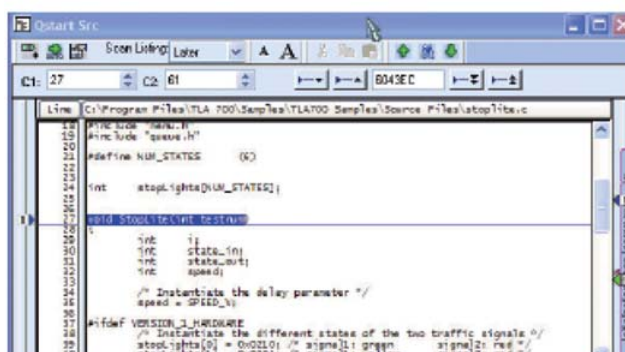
Qstart Src

Scan Listing: Later

A A

C1: 27

C2: 61

8043EC

Line C:\Program Files\TLA 700\Samples\TLA700 Samples\Source Files\stoplite.c

18 #include "menu.h"
19 #include "queue.h"
20
21 #define NUM_STATES (6)
22
23
24 int stopLights[NUM_STATES];
25
26
27 void StopLite(int testnum)
28 {
29 int i;
30 int state_in;
31 int state_out;
32 int speed;
33
34 /* Instantiate the delay parameter */
35 speed = SPEED_%;
36
37 #ifdef VERSION_1_HARDWARE
38 /* Instantiate the different states of the two traffic signals */
39 stopLights[0] = 0x0210; /* signal1: green signal2: red */